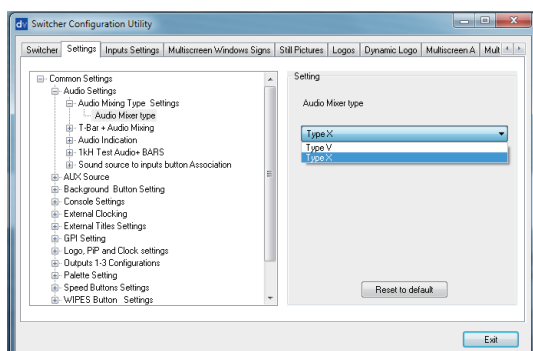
dv Switcher Configuration Utility

Switcher | Settings | Inputs Settings | Multiscreen Windows Signs | Still Pictures | Logos | Dynamic Logo | Multiscreen A | Mult

Common Settings
Audio Settings
Audio Mixing Type Settings
Audio Mixer type
T-Bar + Audio Mixing
Audio Indication
1kH Test Audio+ BARS
Sound source to inputs button Association
AUX Source
Background Button Setting
Console Settings
External Clocking
External Titles Settings
GPI Setting
Logo, PiP and Clock settings
Outputs 1-3 Configurations
Palette Setting
Speed Buttons Settings
WIPES Button Settings

Setting

Audio Mixer type

Type X
Type V
Type X

Reset to default

Exit